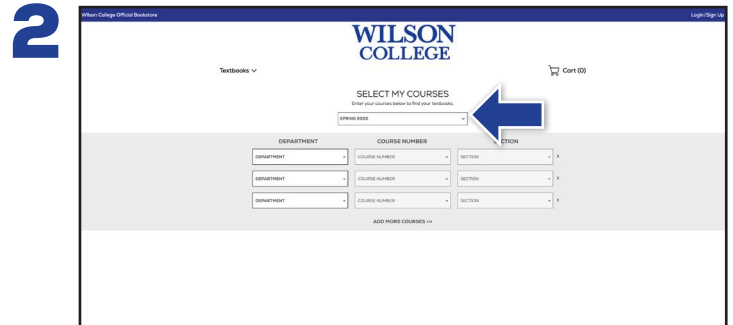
2

Wilson College Official Bookstore

Login/Sign Up

WILSON COLLEGE

Textbooks

Cart (0)

SELECT MY COURSES

Enter your courses below to find your textbooks.

SPRING 2022

| DEPARTMENT | COURSE NUMBER | SECTION |
|---|---|---|
| DEPARTMENT | COURSE NUMBER | SECTION |
| DEPARTMENT | COURSE NUMBER | SECTION |
| DEPARTMENT | COURSE NUMBER | SECTION |

ADD MORE COURSES >>